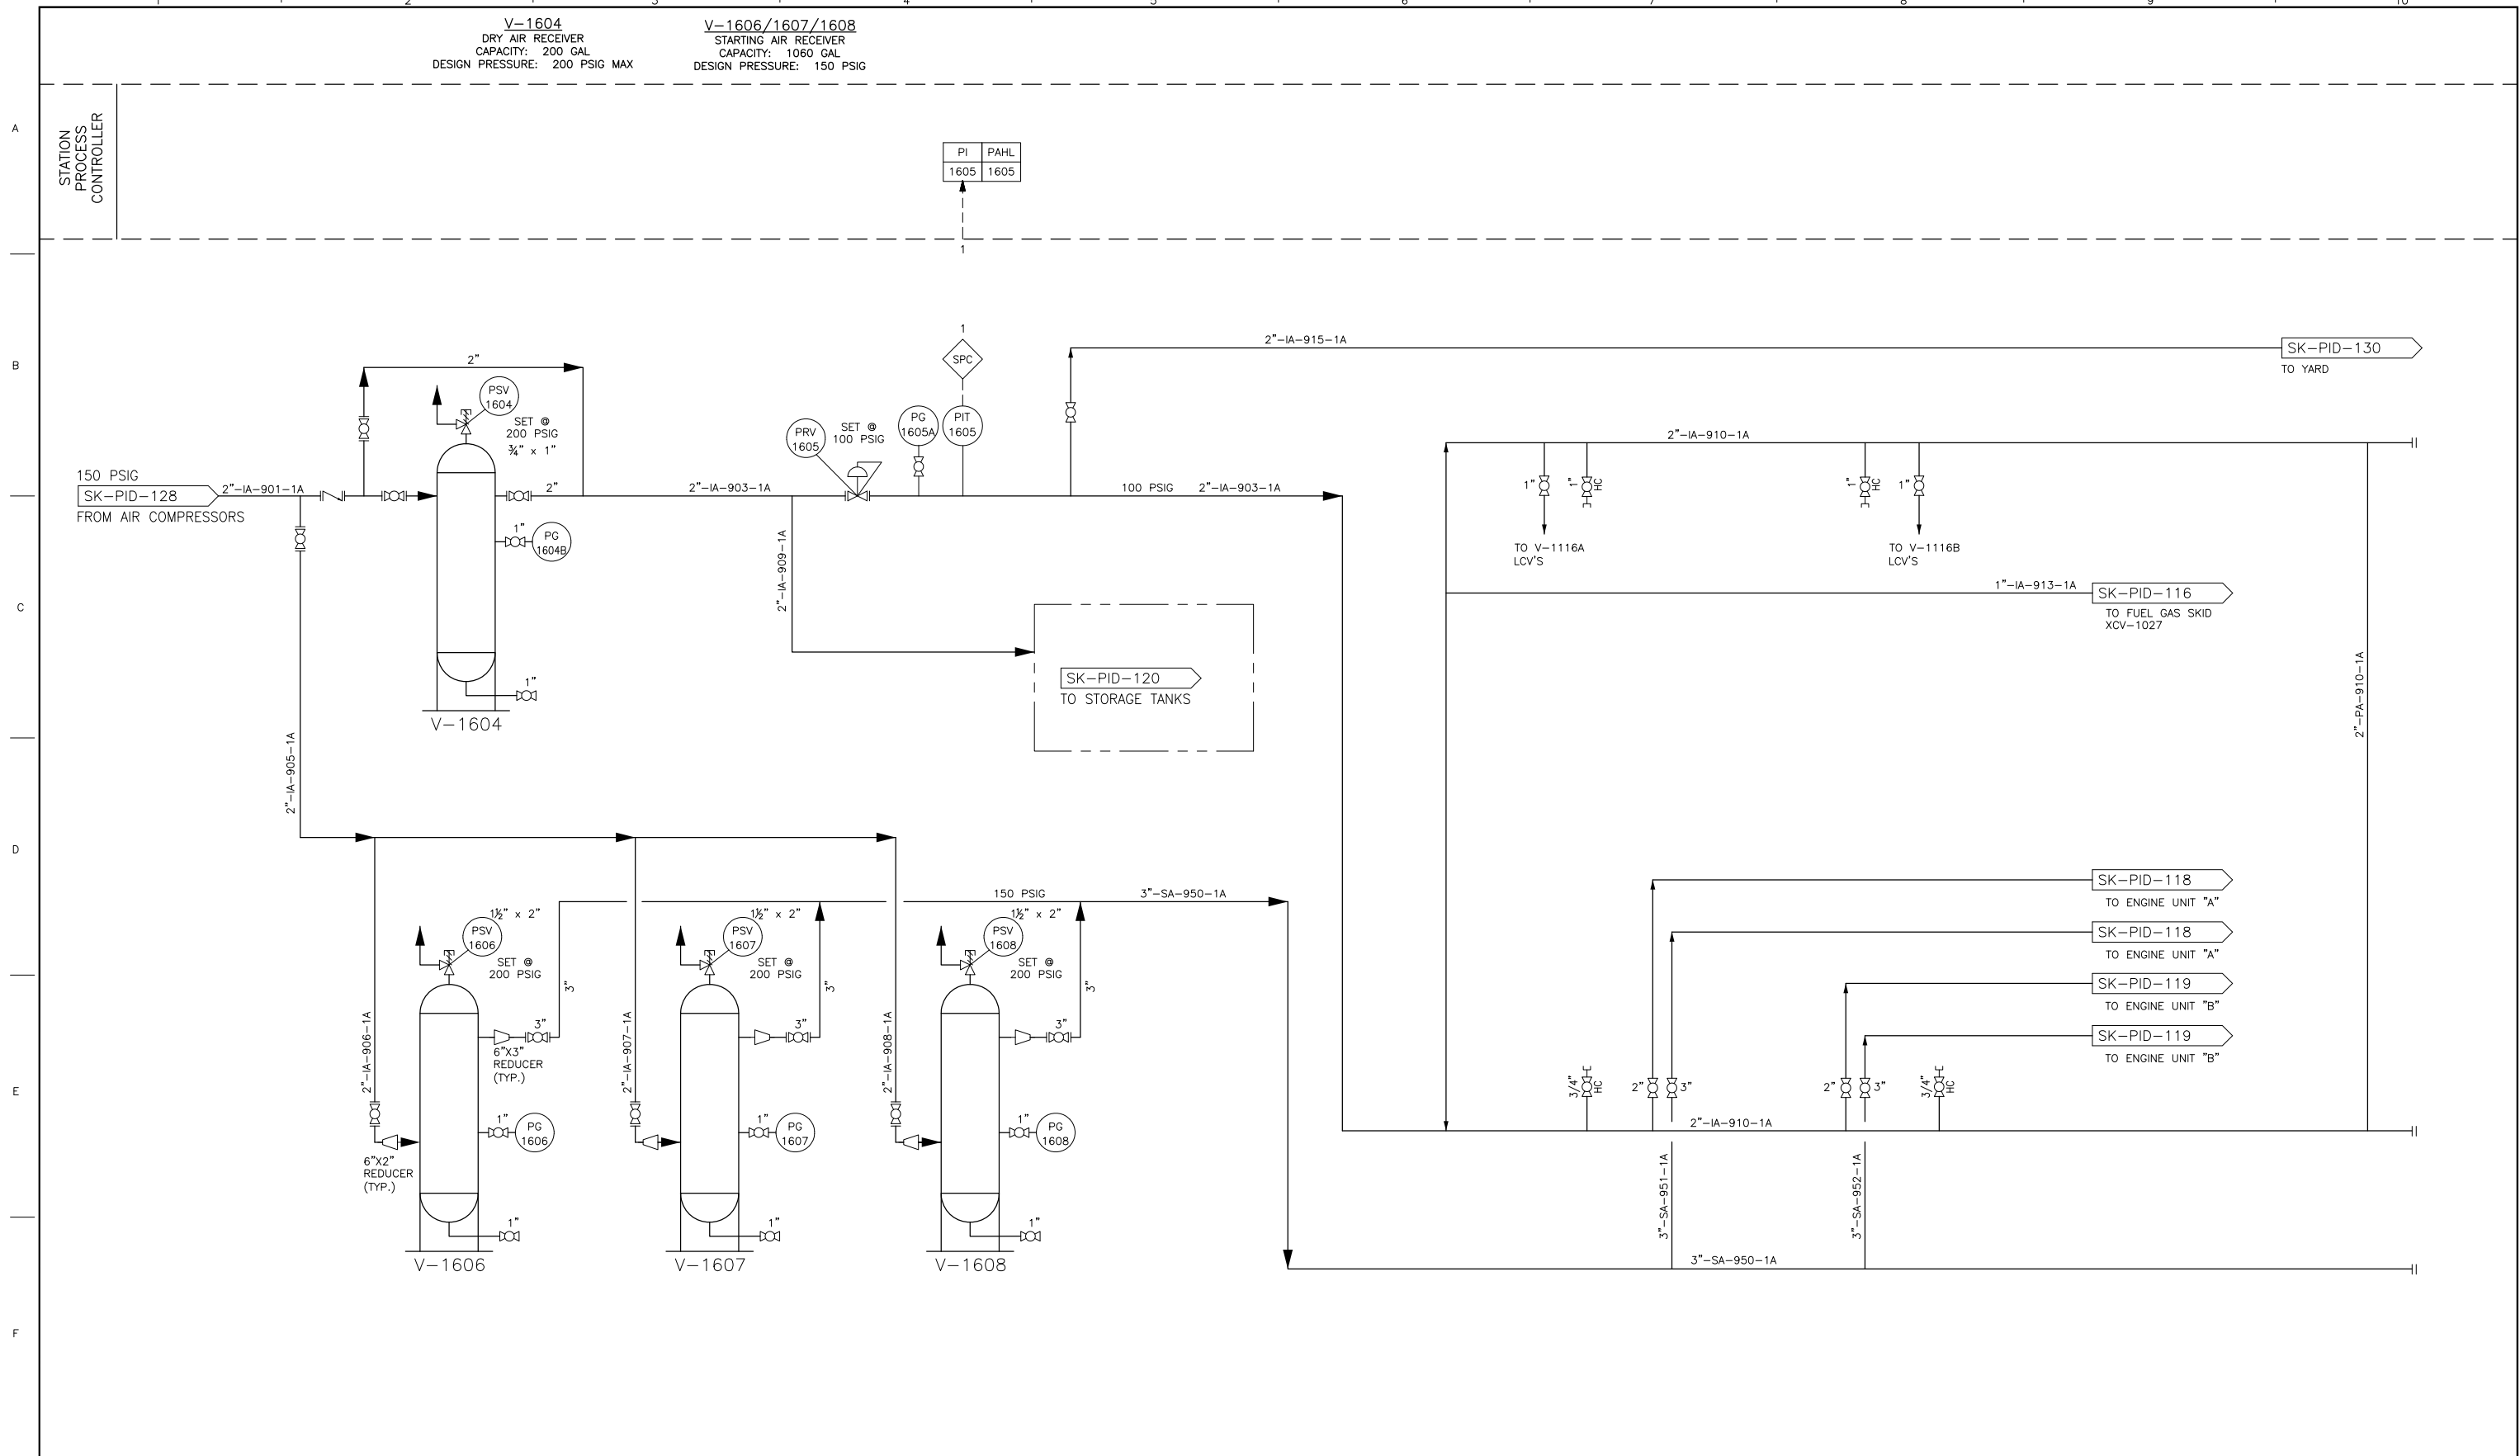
V-1604
DRY AIR RECEIVER
CAPACITY: 200 GAL
DESIGN PRESSURE: 200 PSIG MAX

V-1606/1607/1608
STARTING AIR RECEIVER
CAPACITY: 1060 GAL
DESIGN PRESSURE: 150 PSIG

A
STATION PROCESS CONTROLLER

| PI | PAHL |
|---|---|
| 1605 | 1605 |

1

B
1
SPC
2"-IA-915-1A
SK-PID-130
TO YARD
2"
PSV 1604
SET @ 200 PSIG
¾" x 1"
PRV 1605
SET @ 100 PSIG
PG 1605A
PIT 1605
2"-IA-910-1A
150 PSIG
SK-PID-128
FROM AIR COMPRESSORS
2"-IA-901-1A
2"
2"-IA-903-1A
100 PSIG
2"-IA-903-1A
1"
PG 1604B
1"
1" HC
1" HC
1"
TO V-1116A LCV'S
TO V-1116B LCV'S

C
2"-IA-909-1A
1"-IA-913-1A
SK-PID-116
TO FUEL GAS SKID XCV-1027
SK-PID-120
TO STORAGE TANKS
1"
V-1604
2"-IA-905-1A
2"-PA-910-1A

D
150 PSIG
3"-SA-950-1A
SK-PID-118
TO ENGINE UNIT "A"
SK-PID-118
TO ENGINE UNIT "A"
SK-PID-119
TO ENGINE UNIT "B"
SK-PID-119
TO ENGINE UNIT "B"
PSV 1606
1½" x 2"
SET @ 200 PSIG
3"
3"
6"X3" REDUCER (TYP.)
PSV 1607
1½" x 2"
SET @ 200 PSIG
3"
3"
PSV 1608
1½" x 2"
SET @ 200 PSIG
3"
3"
2"-IA-906-1A
2"-IA-907-1A
2"-IA-908-1A

E
3/4" HC
2"
3"
2"
3"
3/4" HC
2"-IA-910-1A
1"
PG 1606
1"
PG 1607
1"
PG 1608
6"X2" REDUCER (TYP.)
3"-SA-951-1A
3"-SA-952-1A
1"
1"
1"
V-1606
V-1607
V-1608
3"-SA-950-1A

F